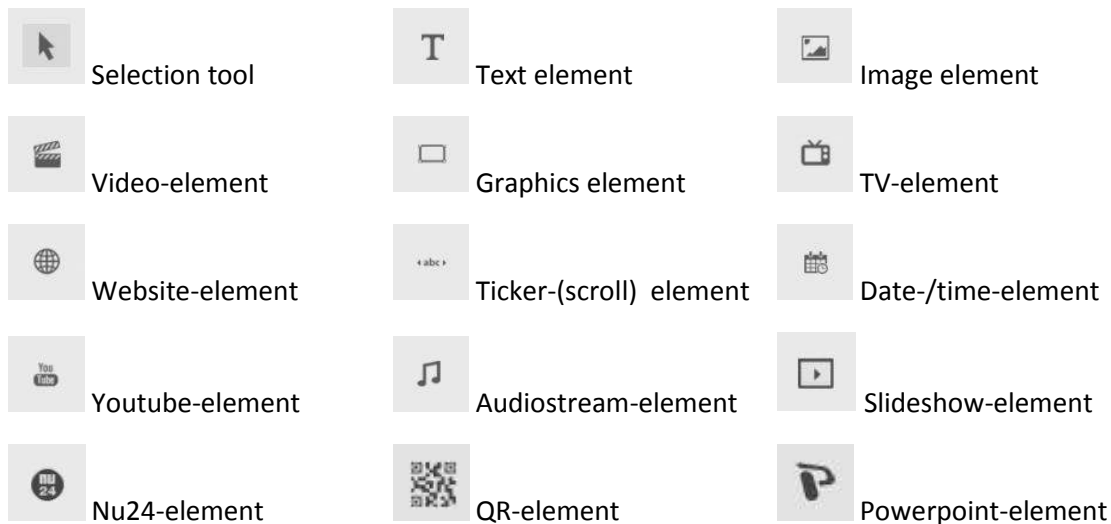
Selection tool
T Text element
Image element

Video-element
Graphics element
TV-element

Website-element
‹abc› Ticker-(scroll) element
Date-/time-element

You Tube Youtube-element
Audiostream-element
Slideshow-element

NU 24 Nu24-element
QR-element
Powerpoint-element